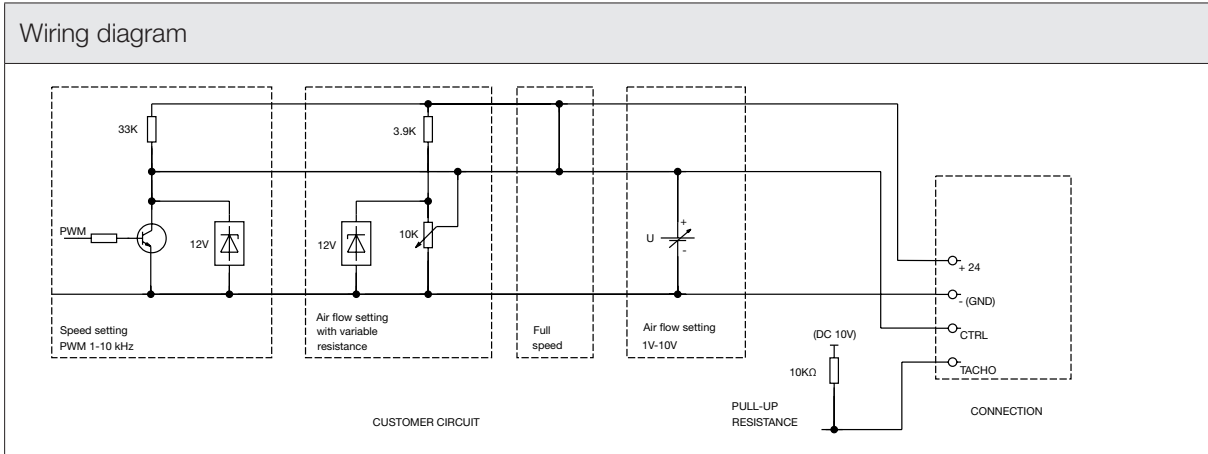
Wiring diagram

33K

PWM

12V

Speed setting
PWM 1-10 kHz

3.9K

12V

10K

Air flow setting
with variable
resistance

Full
speed

U

+

-

Air flow setting
1V-10V

(DC 10V)

10KΩ

PULL-UP
RESISTANCE

+ 24

- (GND)

CTRL

TACHO

CUSTOMER CIRCUIT

CONNECTION